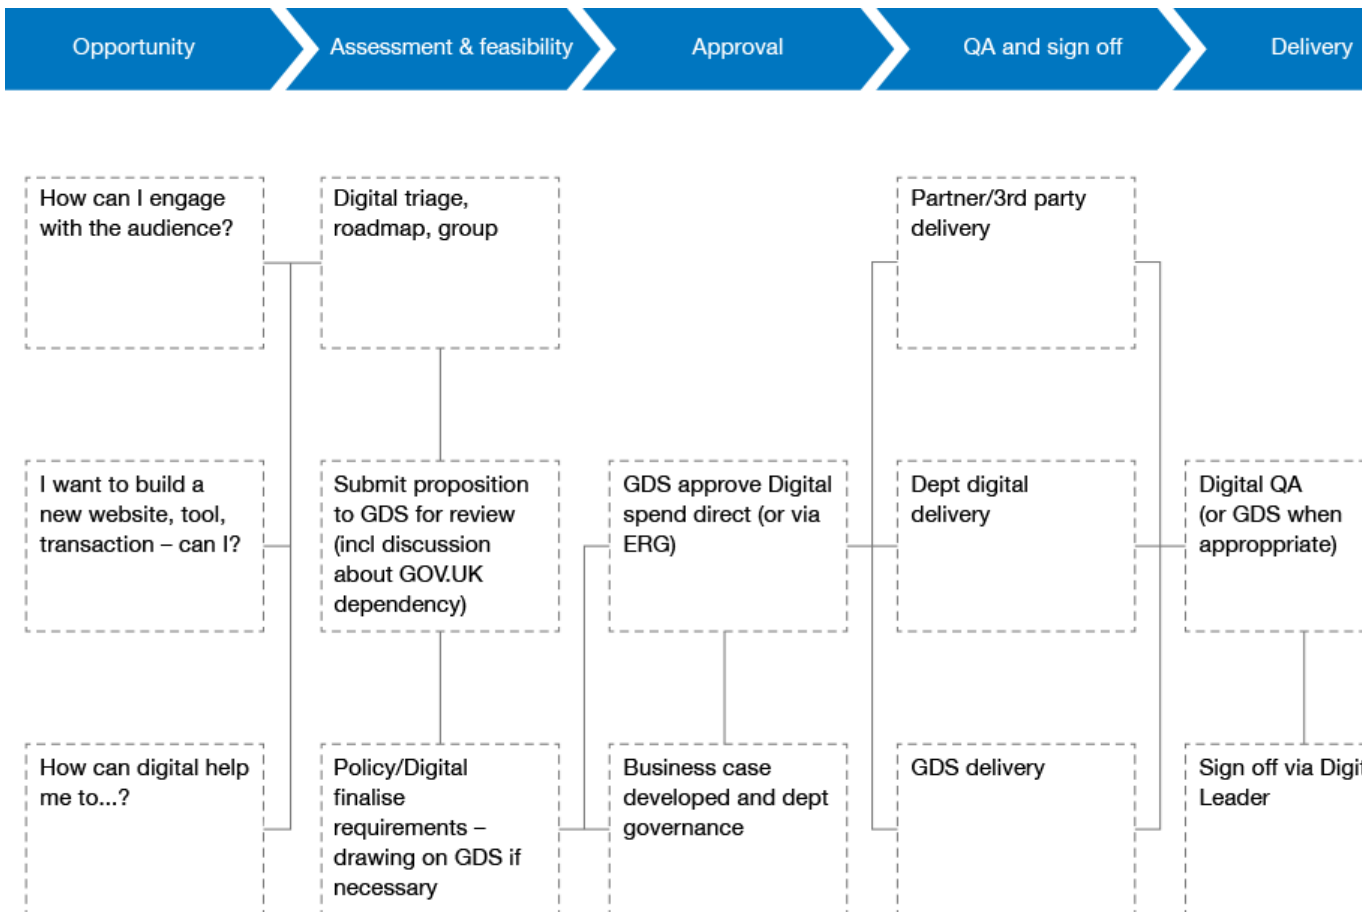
Opportunity

Assessment & feasibility

Approval

QA and sign off

Delivery

How can I engage with the audience?

Digital triage, roadmap, group

Partner/3rd party delivery

I want to build a new website, tool, transaction – can I?

Submit proposition to GDS for review (incl discussion about GOV.UK dependency)

GDS approve Digital spend direct (or via ERG)

Dept digital delivery

Digital QA (or GDS when approppriate)

How can digital help me to...?

Policy/Digital finalise requirements – drawing on GDS if necessary

Business case developed and dept governance

GDS delivery

Sign off via Digi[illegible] Leader